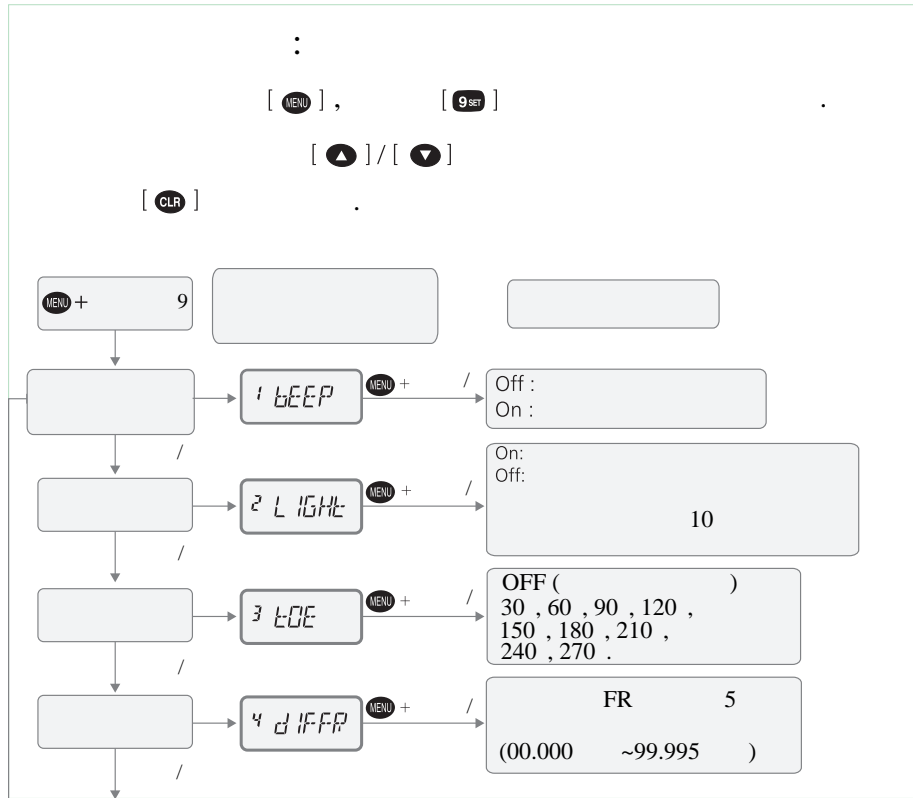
:

[ MENU ] , [ 9 SET ] .

[ ▲ ] / [ ▼ ]

[ CLR ] .

MENU + 9

1 bEEP

MENU + /

Off :
On :

/

2 LIGHt

MENU + /

On:
Off:
10

/

3 tOE

MENU + /

OFF ( )
30 , 60 , 90 , 120 ,
150 , 180 , 210 ,
240 , 270 .

/

4 dIFFR

MENU + /

FR 5
(00.000 ~99.995 )

/